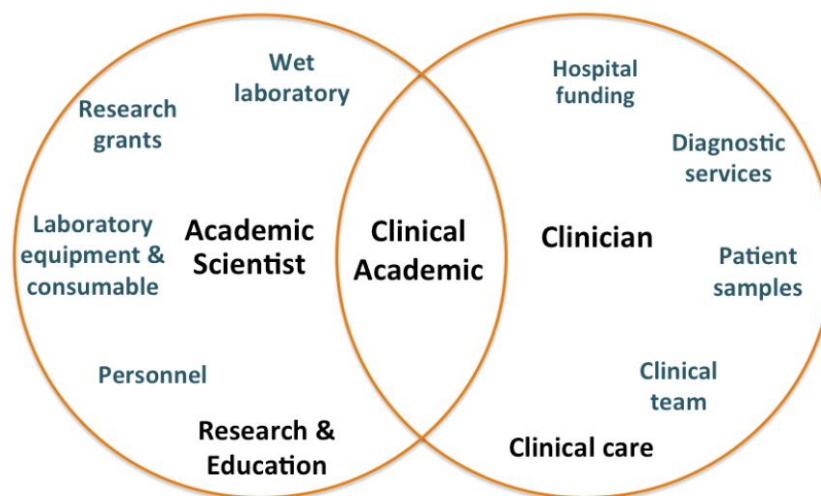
Wet laboratory

Research grants

Laboratory equipment & consumable

Academic Scientist

Personnel

Research & Education

Clinical Academic

Hospital funding

Diagnostic services

Clinician

Patient samples

Clinical team

Clinical care